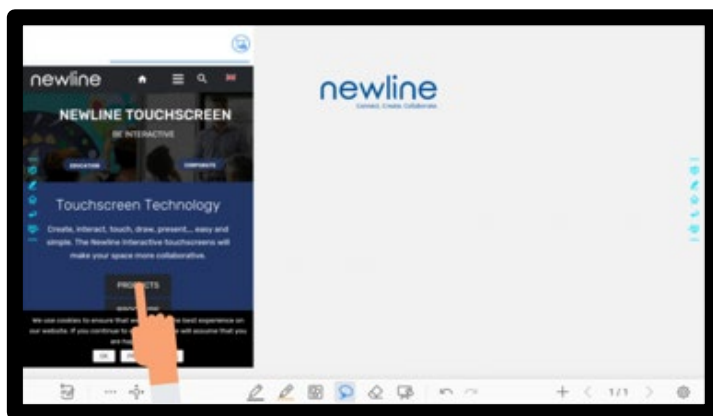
newline

NEWLINE TOUCHSCREEN

BE INTERACTIVE

EDUCATION

CORPORATE

Touchscreen Technology

Create, interact, touch, draw, present... easy and simple. The Newline Interactive touchscreens will make your space more collaborative.

PRODUCTS

We use cookies to ensure that we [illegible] best experience on our website. If you continue to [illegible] will assume that you are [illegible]

OK

newline

Connect. Create. Collaborate.

1/1